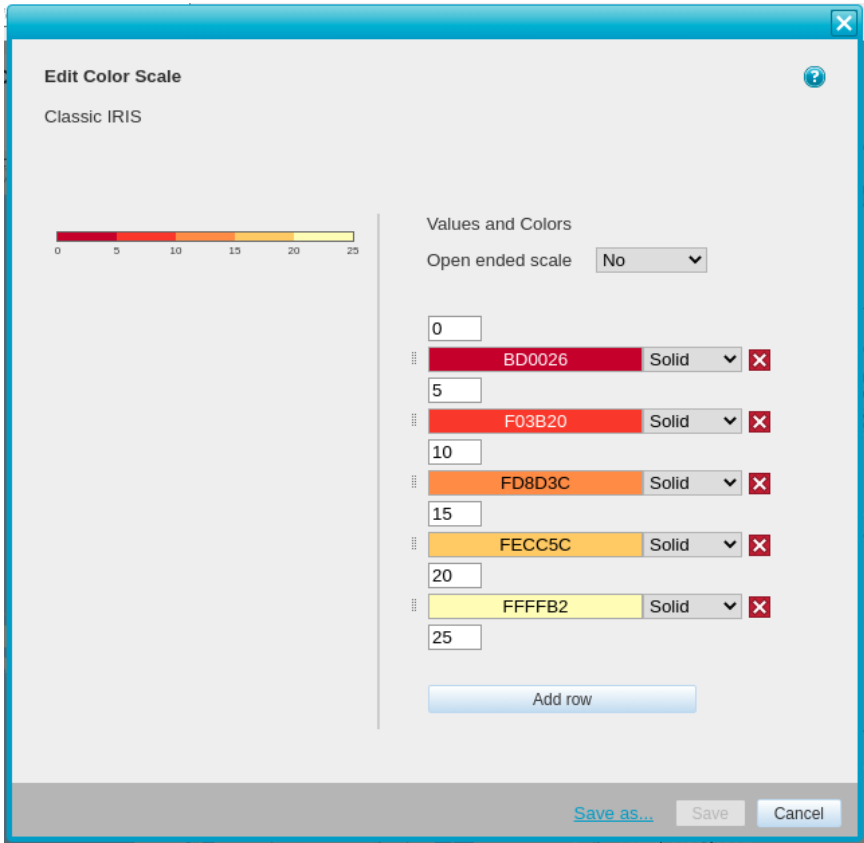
Edit Color Scale

Classic IRIS

0 5 10 15 20 25

Values and Colors

Open ended scale No

0
BD0026 Solid
5
F03B20 Solid
10
FD8D3C Solid
15
FECC5C Solid
20
FFFFB2 Solid
25

Add row

Save as... Save Cancel